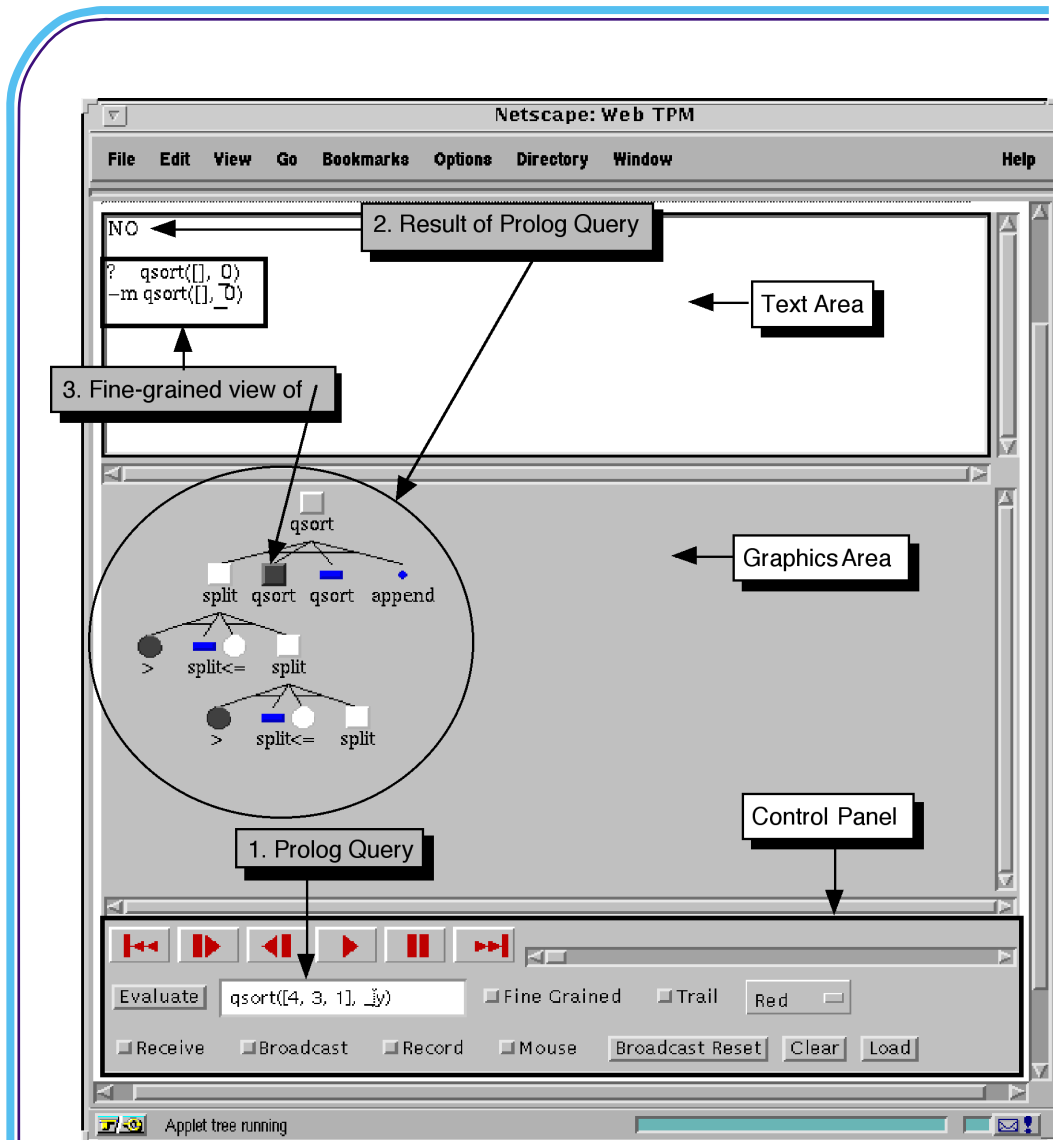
Netscape: Web TPM

File Edit View Go Bookmarks Options Directory Window Help

NO

2. Result of Prolog Query

? qsort([], 0)
–m qsort([], _0)

Text Area

3. Fine-grained view of

qsort

split qsort qsort append

> split<= split

> split<= split

Graphics Area

Control Panel

1. Prolog Query

Evaluate qsort([4, 3, 1], _iy) Fine Grained Trail Red

Receive Broadcast Record Mouse Broadcast Reset Clear Load

Applet tree running